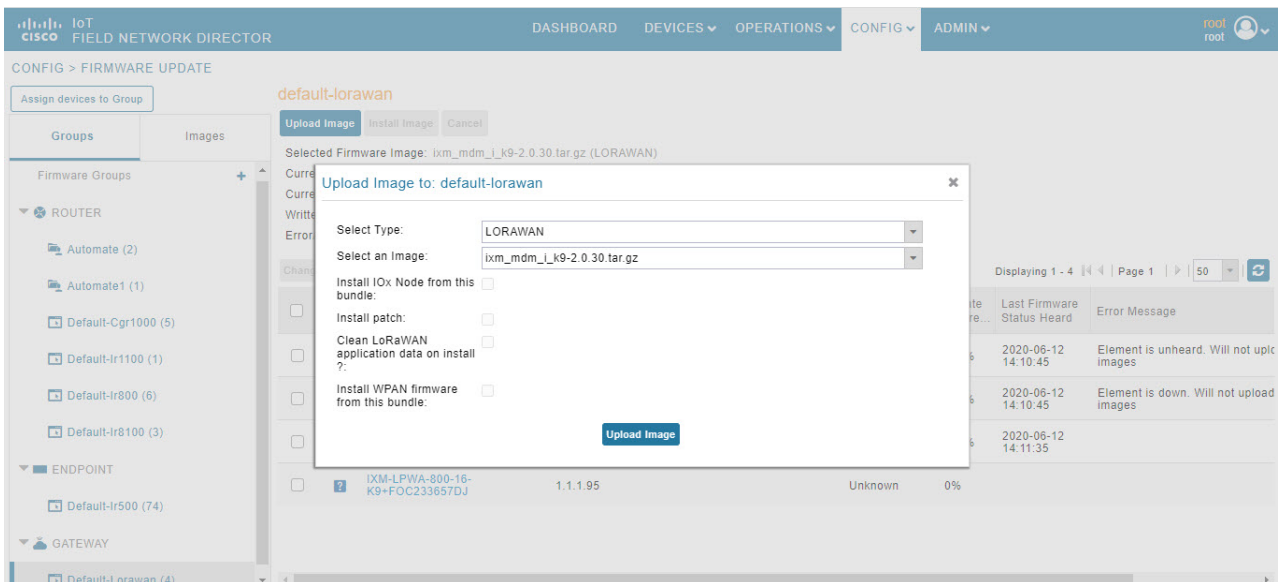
cisco IoT FIELD NETWORK DIRECTOR

DASHBOARD DEVICES OPERATIONS CONFIG ADMIN

root root

CONFIG > FIRMWARE UPDATE

Assign devices to Group

Groups Images

Firmware Groups

ROUTER

Automate (2)

Automate1 (1)

Default-Cgr1000 (5)

Default-Ir1100 (1)

Default-Ir800 (6)

Default-Ir8100 (3)

ENDPOINT

Default-Ir500 (74)

GATEWAY

Default-Lorawan (4)

default-lorawan

Upload Image Install Image Cancel

Selected Firmware Image: ixm_mdm_i_k9-2.0.30.tar.gz (LORAWAN)

Curre
Curre
Writte
Error

Chang

Displaying 1 - 4 | Page 1 | 50

| | | | | ite re... | Last Firmware Status Heard | Error Message |
|---|---|---|---|---|---|---|
| | | | | 6 | 2020-06-12 14:10:45 | Element is unheard. Will not uplo images |
| | | | | 6 | 2020-06-12 14:10:45 | Element is down. Will not upload images |
| | | | | 6 | 2020-06-12 14:11:35 | |
| | IXM-LPWA-800-16-K9+FOC233657DJ | 1.1.1.95 | Unknown | 0% | | |

Upload Image to: default-lorawan

Select Type: LORAWAN

Select an Image: ixm_mdm_i_k9-2.0.30.tar.gz

Install IOx Node from this bundle:

Install patch:

Clean LoRaWAN application data on install ?:

Install WPAN firmware from this bundle:

Upload Image